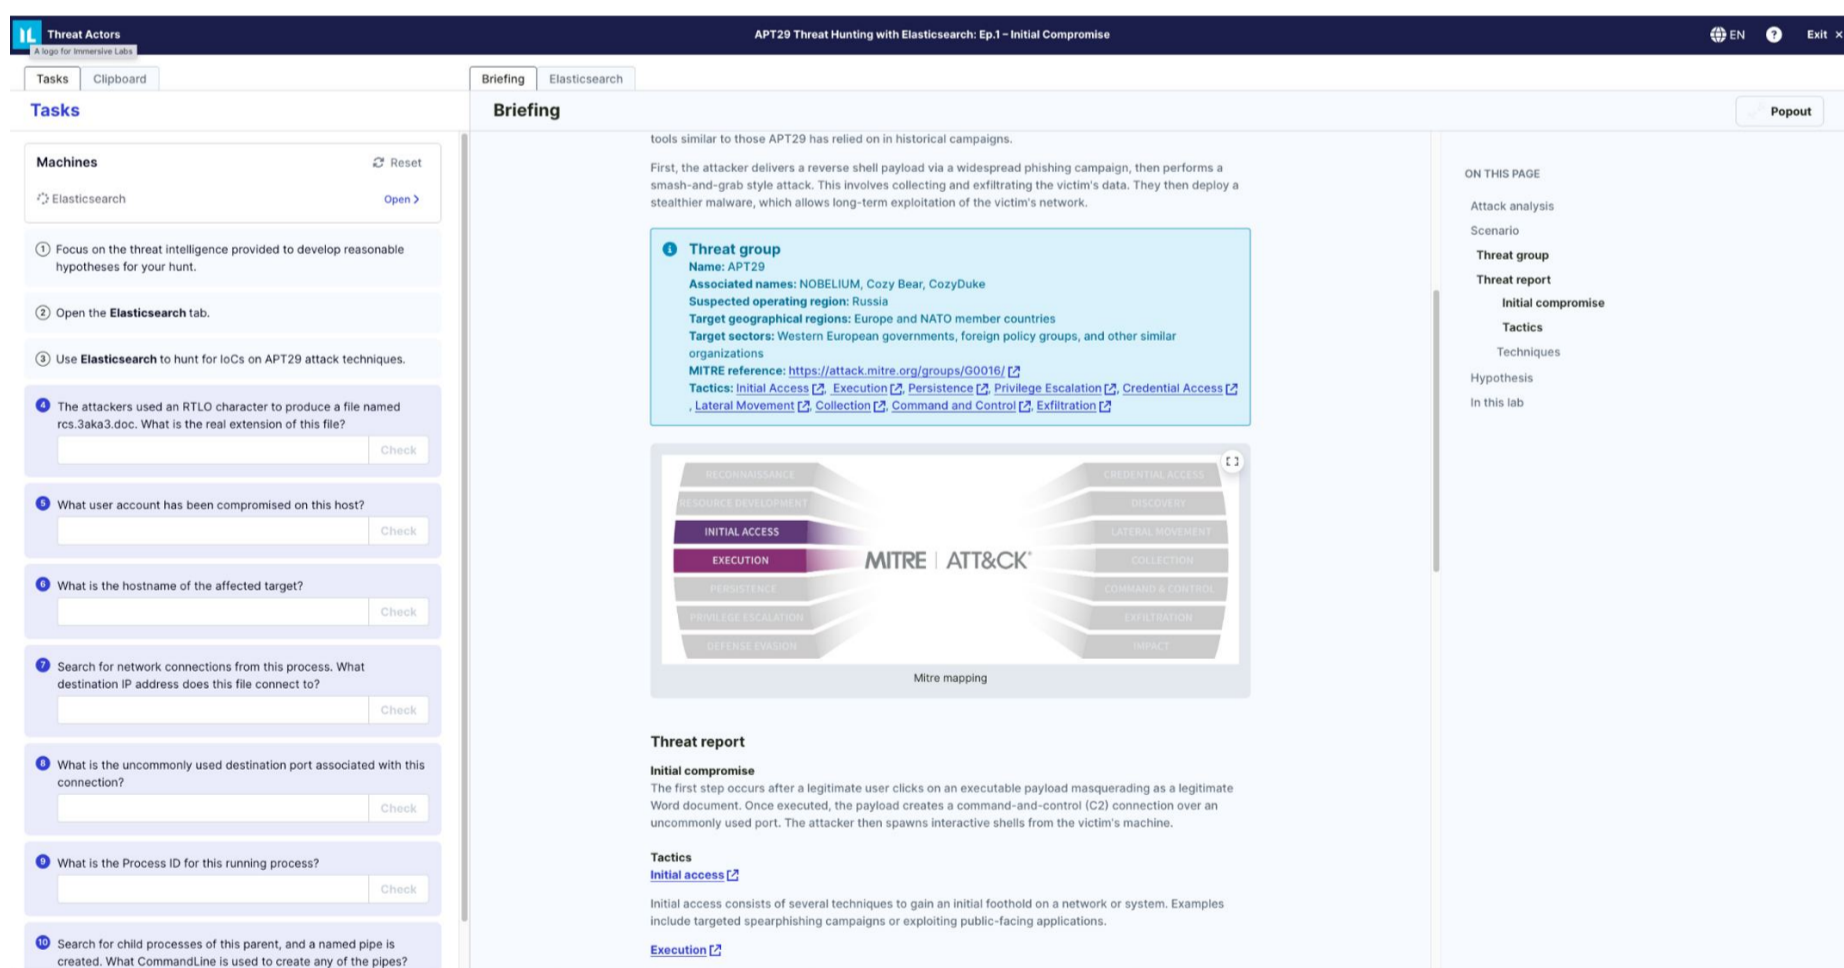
Threat Actors
A logo for Immersive Labs

APT29 Threat Hunting with Elasticsearch: Ep.1 – Initial Compromise

EN Exit ×

Tasks Clipboard

Tasks

Machines Reset

Elasticsearch Open >

1 Focus on the threat intelligence provided to develop reasonable hypotheses for your hunt.

2 Open the **Elasticsearch** tab.

3 Use **Elasticsearch** to hunt for IoCs on APT29 attack techniques.

4 The attackers used an RTLO character to produce a file named rcs.3aka3.doc. What is the real extension of this file?

Check

5 What user account has been compromised on this host?

Check

6 What is the hostname of the affected target?

Check

7 Search for network connections from this process. What destination IP address does this file connect to?

Check

8 What is the uncommonly used destination port associated with this connection?

Check

9 What is the Process ID for this running process?

Check

10 Search for child processes of this parent, and a named pipe is created. What CommandLine is used to create any of the pipes?

Briefing Elasticsearch

Briefing

Popout

tools similar to those APT29 has relied on in historical campaigns.

First, the attacker delivers a reverse shell payload via a widespread phishing campaign, then performs a smash-and-grab style attack. This involves collecting and exfiltrating the victim's data. They then deploy a stealthier malware, which allows long-term exploitation of the victim's network.

Threat group
**Name:** APT29
**Associated names:** NOBELIUM, Cozy Bear, CozyDuke
**Suspected operating region:** Russia
**Target geographical regions:** Europe and NATO member countries
**Target sectors:** Western European governments, foreign policy groups, and other similar organizations
**MITRE reference:** https://attack.mitre.org/groups/G0016/
**Tactics:** Initial Access, Execution, Persistence, Privilege Escalation, Credential Access, Lateral Movement, Collection, Command and Control, Exfiltration

RECONNAISSANCE
RESOURCE DEVELOPMENT
INITIAL ACCESS
EXECUTION
PERSISTENCE
PRIVILEGE ESCALATION
DEFENSE EVASION
MITRE | ATT&CK
CREDENTIAL ACCESS
DISCOVERY
LATERAL MOVEMENT
COLLECTION
COMMAND & CONTROL
EXFILTRATION
IMPACT

Mitre mapping

Threat report

Initial compromise
The first step occurs after a legitimate user clicks on an executable payload masquerading as a legitimate Word document. Once executed, the payload creates a command-and-control (C2) connection over an uncommonly used port. The attacker then spawns interactive shells from the victim's machine.

Tactics
Initial access

Initial access consists of several techniques to gain an initial foothold on a network or system. Examples include targeted spearphishing campaigns or exploiting public-facing applications.

Execution

ON THIS PAGE
Attack analysis
Scenario
Threat group
Threat report
Initial compromise
Tactics
Techniques
Hypothesis
In this lab